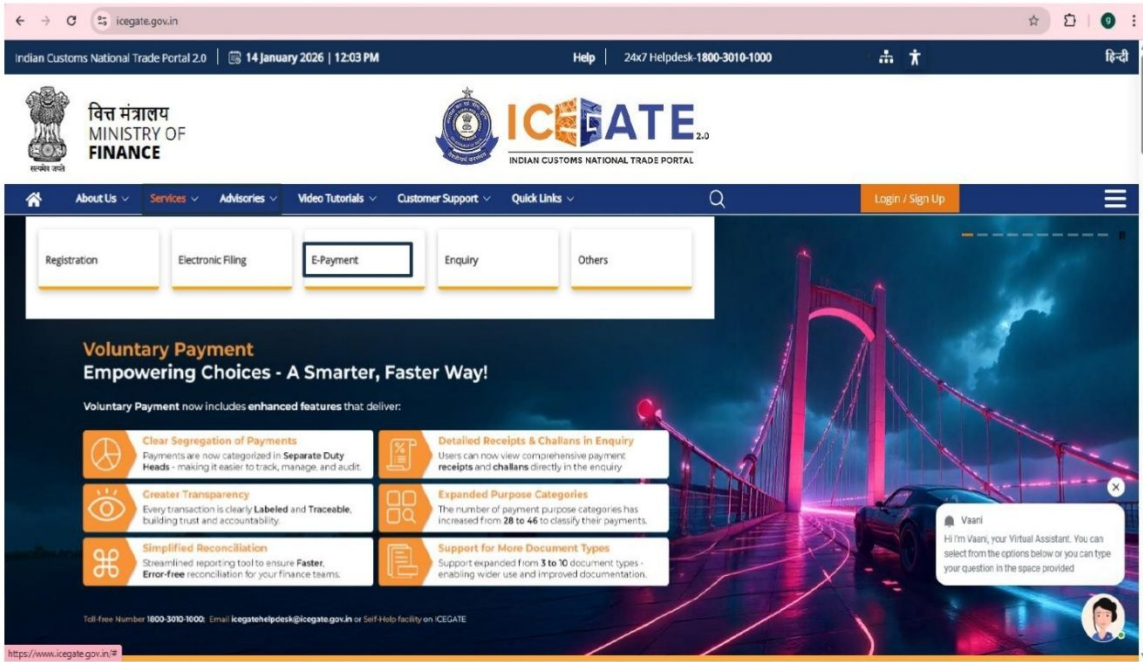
icegate.gov.in

Indian Customs National Trade Portal 2.0 | 14 January 2026 | 12:03 PM

Help | 24x7 Helpdesk-1800-3010-1000

हिन्दी

वित्त मंत्रालय
MINISTRY OF
FINANCE

सत्यमेव जयते

ICEGATE 2.0
INDIAN CUSTOMS NATIONAL TRADE PORTAL

About Us Services Advisories Video Tutorials Customer Support Quick Links

Login / Sign Up

Registration
Electronic Filing
E-Payment
Enquiry
Others

Voluntary Payment
Empowering Choices - A Smarter, Faster Way!

Voluntary Payment now includes enhanced features that deliver:

Clear Segregation of Payments
Payments are now categorized in Separate Duty Heads - making it easier to track, manage, and audit.

Detailed Receipts & Challans in Enquiry
Users can now view comprehensive payment receipts and challans directly in the enquiry

Greater Transparency
Every transaction is clearly Labeled and Traceable, building trust and accountability.

Expanded Purpose Categories
The number of payment purpose categories has increased from 28 to 46 to classify their payments.

Simplified Reconciliation
Streamlined reporting tool to ensure Faster, Error-free reconciliation for your finance teams.

Support for More Document Types
Support expanded from 3 to 10 document types - enabling wider use and improved documentation.

Toll-free Number 1800-3010-1000; Email icegatehelpdesk@icegate.gov.in or Self-Help facility on ICEGATE

Vaani
Hi I'm Vaani, your Virtual Assistant. You can select from the options below or you can type your question in the space provided

https://www.icegate.gov.in/#